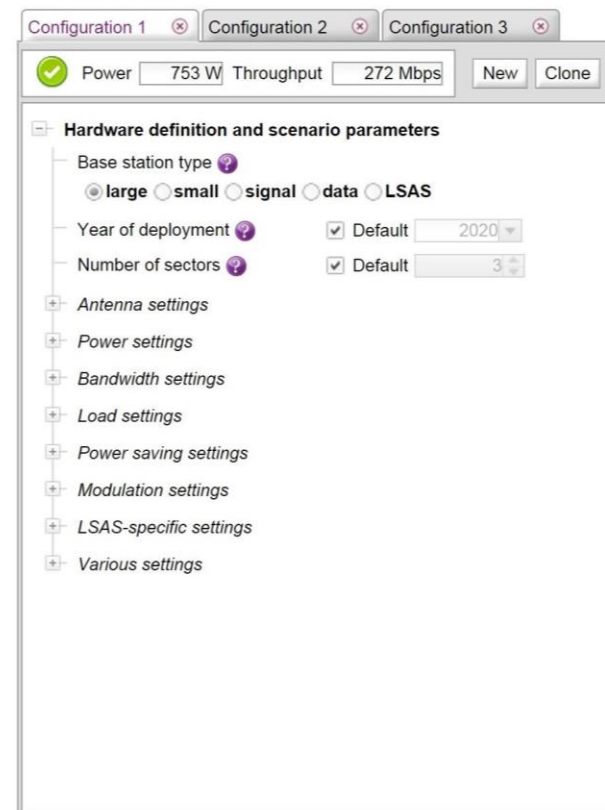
Configuration 1 Configuration 2 Configuration 3

Power 753 W Throughput 272 Mbps New Clone

Hardware definition and scenario parameters

Base station type

large small signal data LSAS

Year of deployment Default 2020

Number of sectors Default 3

Antenna settings

Power settings

Bandwidth settings

Load settings

Power saving settings

Modulation settings

LSAS-specific settings

Various settings